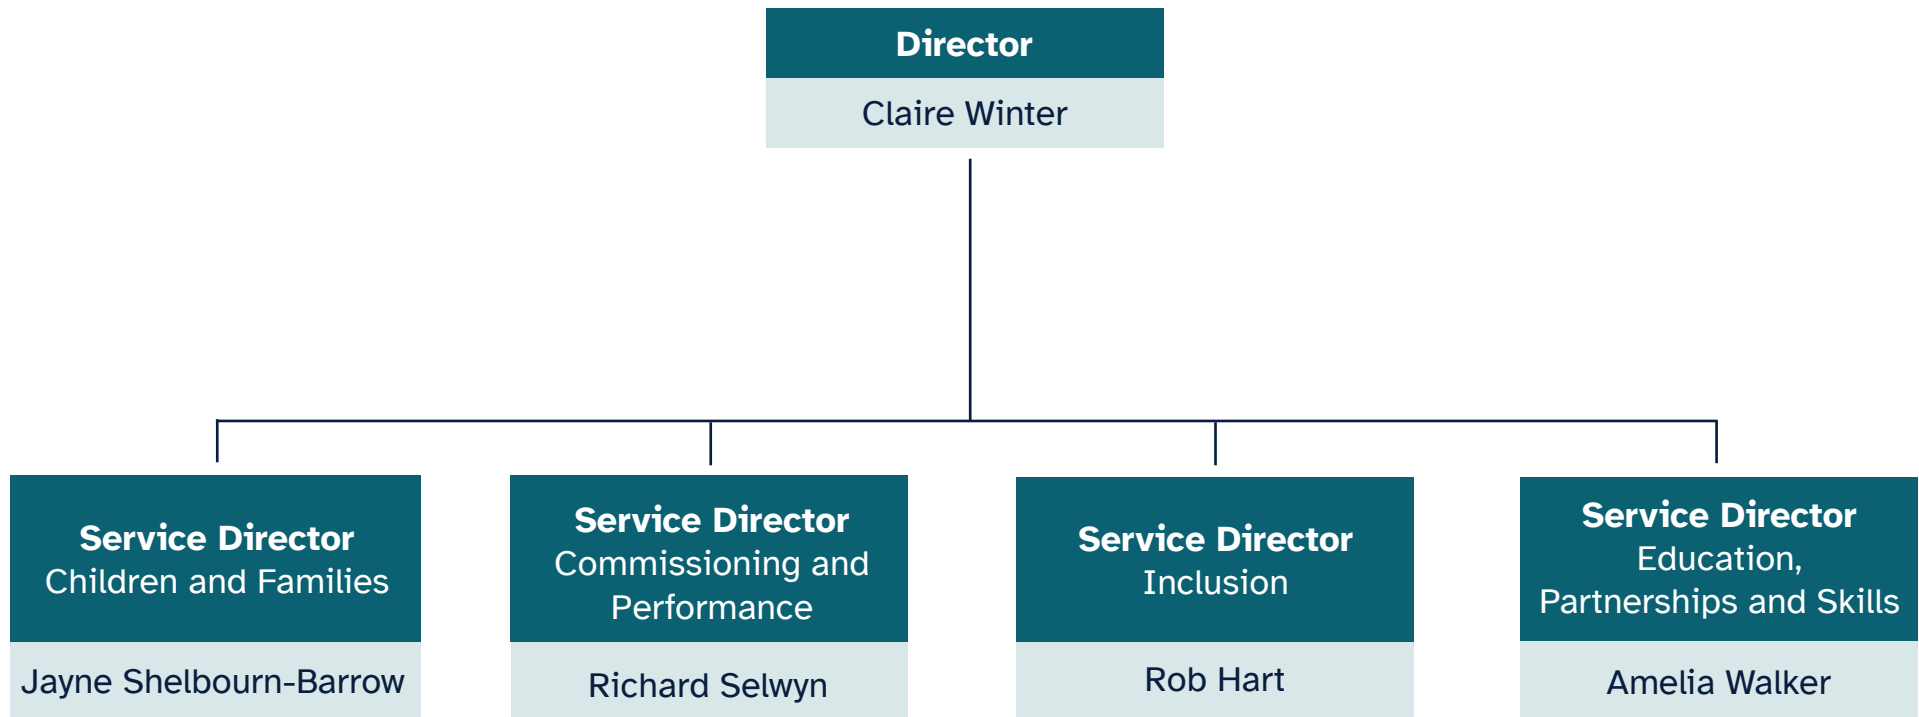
Director
Claire Winter

Service Director
Children and Families
Jayne Shelbourn-Barrow

Service Director
Commissioning and Performance
Richard Selwyn

Service Director
Inclusion
Rob Hart

Service Director
Education, Partnerships and Skills
Amelia Walker